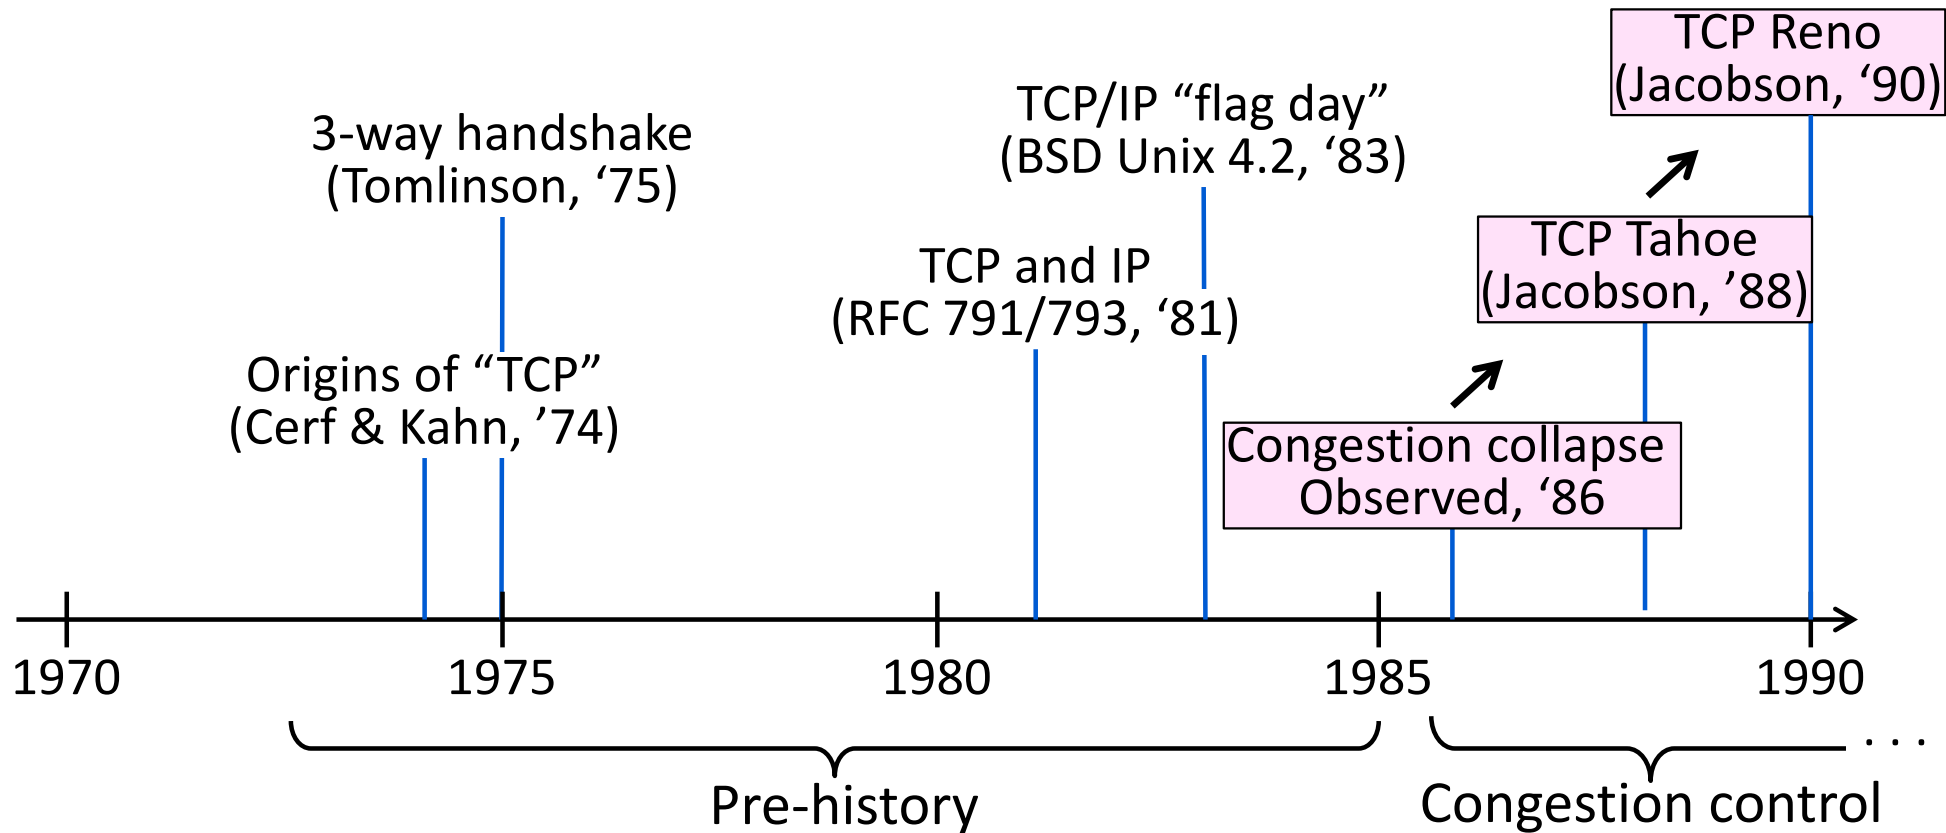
TCP Reno
(Jacobson, '90)

TCP/IP "flag day"
(BSD Unix 4.2, '83)

3-way handshake
(Tomlinson, '75)

TCP Tahoe
(Jacobson, '88)

TCP and IP
(RFC 791/793, '81)

Origins of "TCP"
(Cerf & Kahn, '74)

Congestion collapse
Observed, '86

1970 1975 1980 1985 1990

. . .

Pre-history

Congestion control